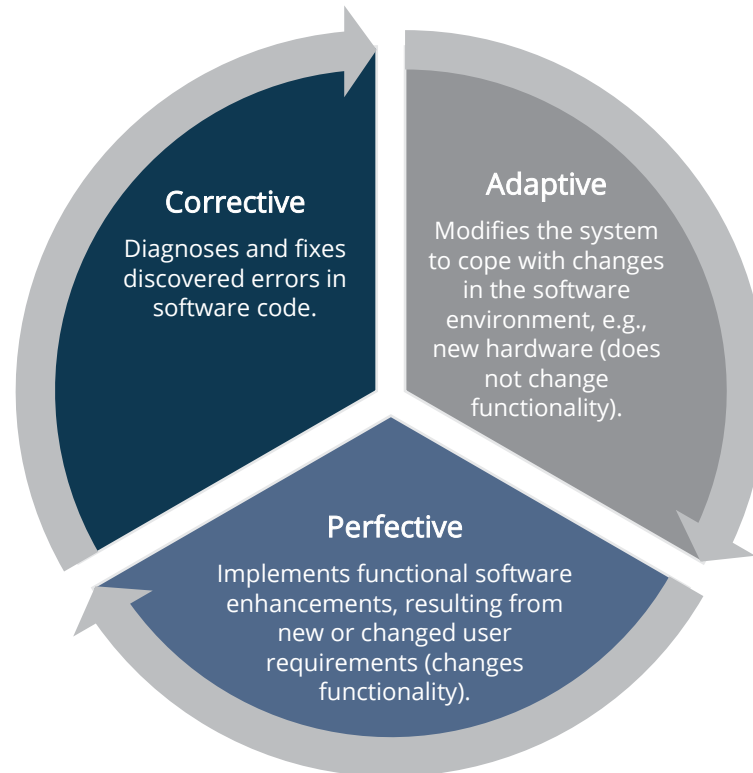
Corrective

Diagnoses and fixes discovered errors in software code.

Adaptive

Modifies the system to cope with changes in the software environment, e.g., new hardware (does not change functionality).

Perfective

Implements functional software enhancements, resulting from new or changed user requirements (changes functionality).